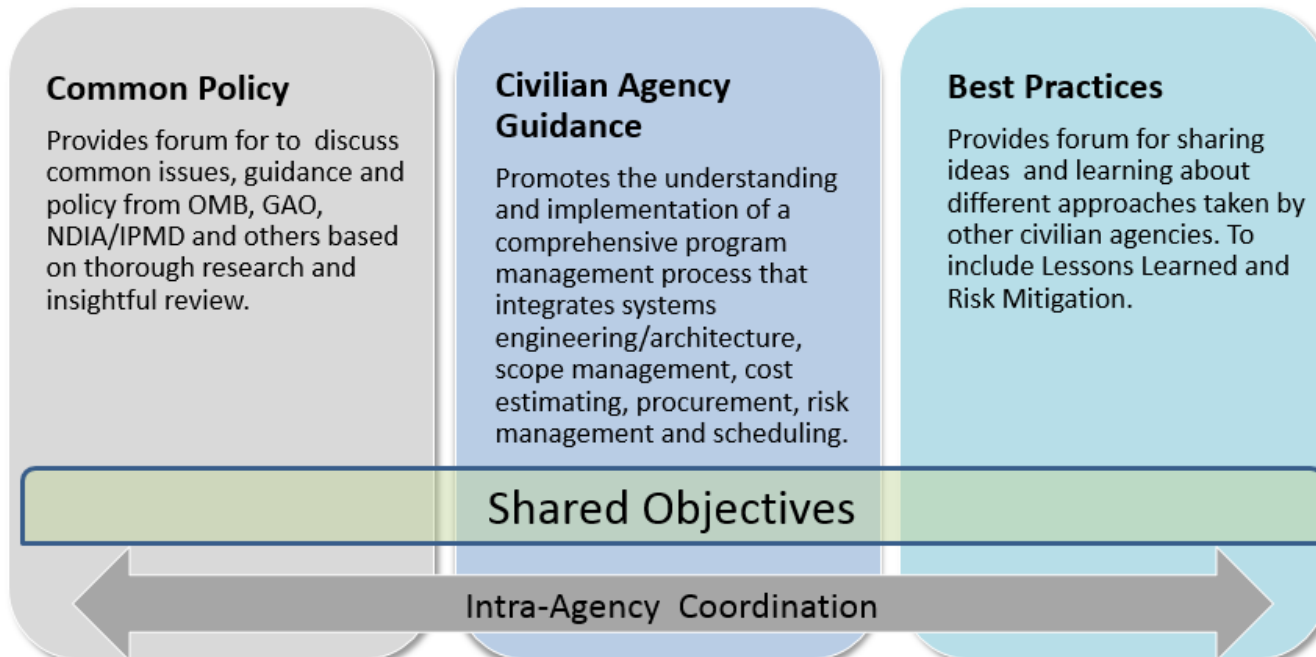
Common Policy

Provides forum for to discuss common issues, guidance and policy from OMB, GAO, NDIA/IPMD and others based on thorough research and insightful review.

Civilian Agency Guidance

Promotes the understanding and implementation of a comprehensive program management process that integrates systems engineering/architecture, scope management, cost estimating, procurement, risk management and scheduling.

Best Practices

Provides forum for sharing ideas and learning about different approaches taken by other civilian agencies. To include Lessons Learned and Risk Mitigation.

Shared Objectives

Intra-Agency Coordination